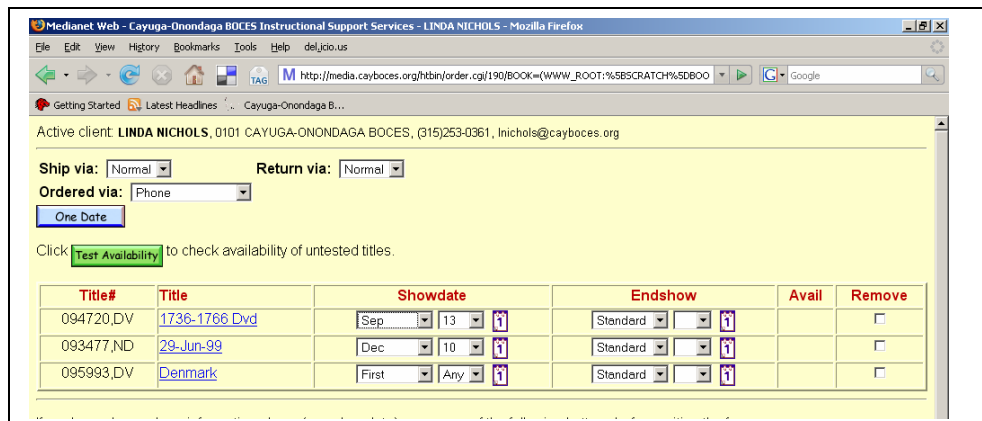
Medianet Web - Cayuga-Onondaga BOCES Instructional Support Services - LINDA NICHOLS - Mozilla Firefox

File Edit View History Bookmarks Tools Help del.icio.us

TAG http://media.cayboces.org/htbin/order.cgi/190/BOOK=(WWW_ROOT:%5BSCRATCH%5DBOO

Google

Getting Started Latest Headlines Cayuga-Onondaga B...

Active client: LINDA NICHOLS, 0101 CAYUGA-ONONDAGA BOCES, (315)253-0361, lnichols@cayboces.org

Ship via: Normal Return via: Normal

Ordered via: Phone

One Date

Click Test Availability to check availability of untested titles.

| Title# | Title | Showdate | Endshow | Avail | Remove |
|---|---|---|---|---|---|
| 094720,DV | 1736-1766 Dvd | Sep 13 | Standard | | |
| 093477,ND | 29-Jun-99 | Dec 10 | Standard | | |
| 095993,DV | Denmark | First Any | Standard | | |

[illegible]